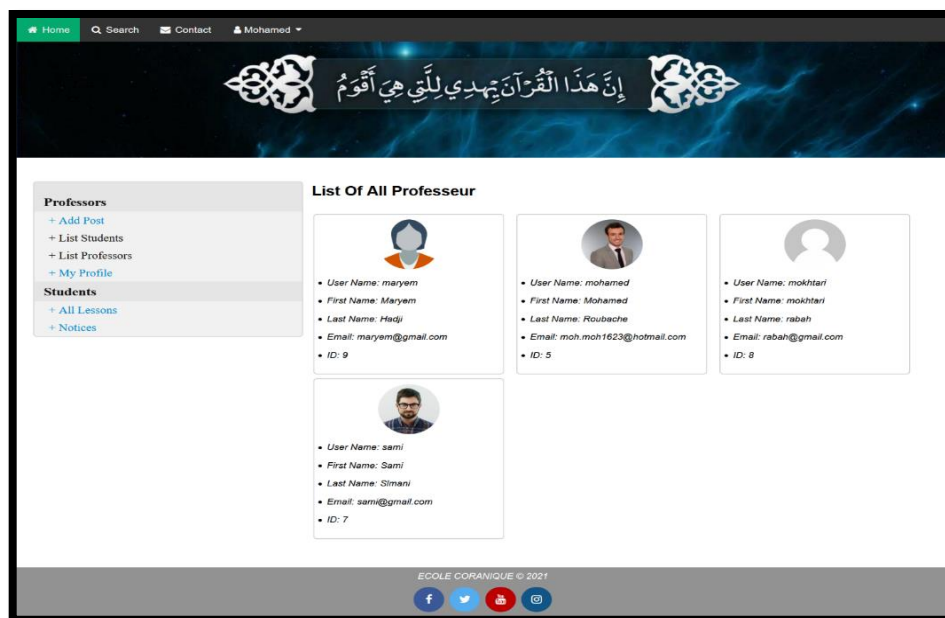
Home Search Contact Mohamed

إِنَّ هَٰذَا الْقُرْآنَ يَهْدِي لِلَّتِي هِيَ أَقْوَمُ

Professors
+ Add Post
+ List Students
+ List Professors
+ My Profile
Students
+ All Lessons
+ Notices

List Of All Professeur

- User Name: maryem
- First Name: Maryem
- Last Name: Hadji
- Email: maryem@gmail.com
- ID: 9

- User Name: mohamed
- First Name: Mohamed
- Last Name: Roubache
- Email: moh.moh1623@hotmail.com
- ID: 5

- User Name: mokhtari
- First Name: mokhtari
- Last Name: rabah
- Email: rabah@gmail.com
- ID: 8

- User Name: sami
- First Name: Sami
- Last Name: Simani
- Email: sami@gmail.com
- ID: 7

ECOLE CORANIQUE © 2021